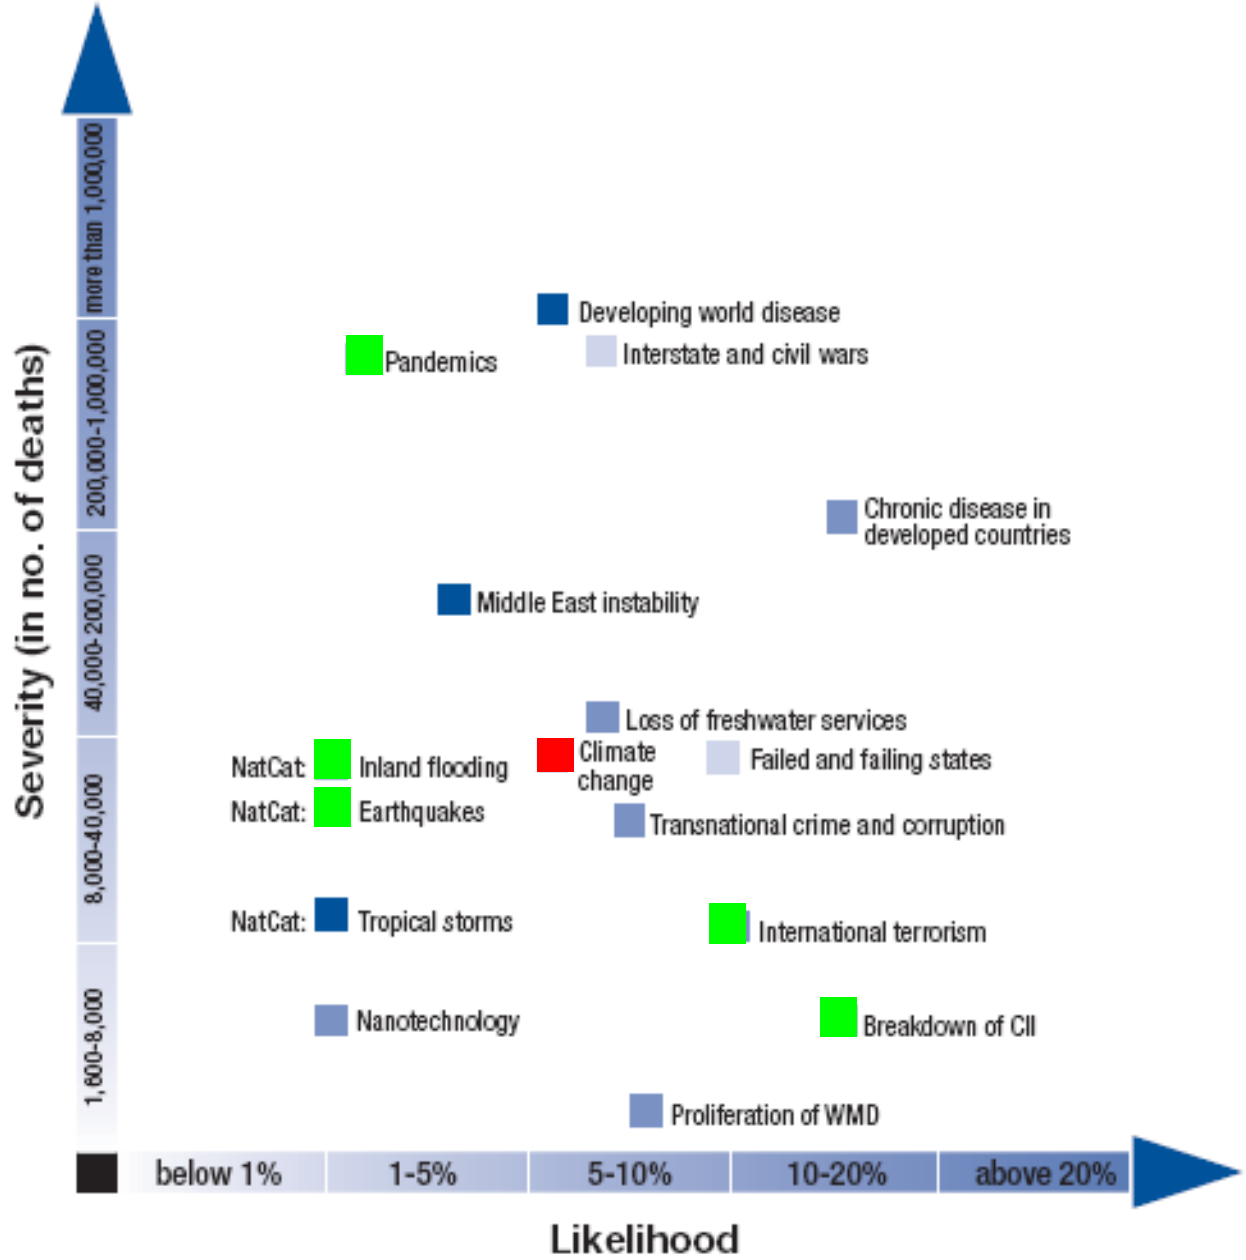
Severity (in no. of deaths)

more than 1,000,000
200,000-1,000,000
40,000-200,000
8,000-40,000
1,600-8,000

Developing world disease
Pandemics
Interstate and civil wars
Chronic disease in developed countries
Middle East instability
Loss of freshwater services
NatCat: Inland flooding
Climate change
Failed and failing states
NatCat: Earthquakes
Transnational crime and corruption
NatCat: Tropical storms
International terrorism
Nanotechnology
Breakdown of CII
Proliferation of WMD

below 1%
1-5%
5-10%
10-20%
above 20%

Likelihood